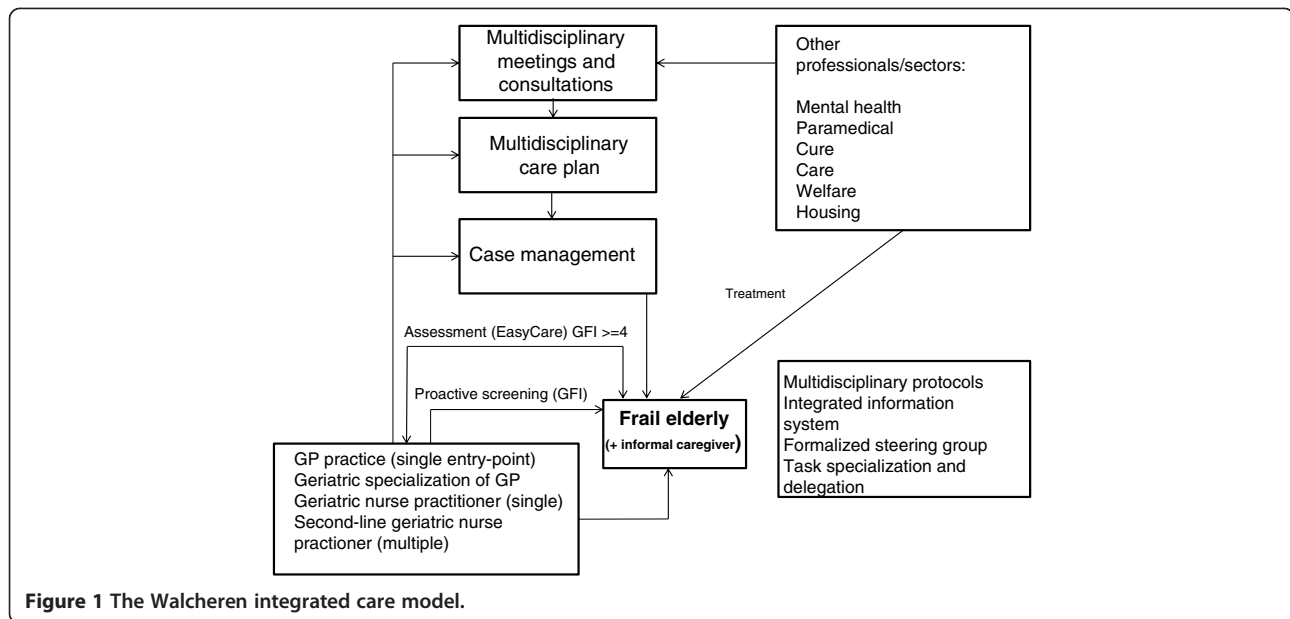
Multidisciplinary meetings and consultations

Other professionals/sectors:

Mental health
Paramedical
Cure
Care
Welfare
Housing

Multidisciplinary care plan

Case management

Treatment

Assessment (EasyCare) GFI >=4

Proactive screening (GFI)

Frail elderly
(+ informal caregiver)

Multidisciplinary protocols
Integrated information system
Formalized steering group
Task specialization and delegation

GP practice (single entry-point)
Geriatric specialization of GP
Geriatric nurse practitioner (single)
Second-line geriatric nurse practioner (multiple)

**Figure 1 The Walcheren integrated care model.**